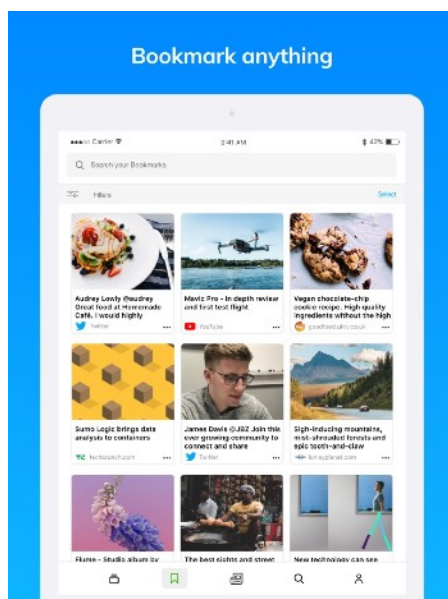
Bookmark anything

Carrier
9:41 AM
42%

Search your Bookmarks

Filters
Select

Audrey Lovly @audrey Great food at Homemade Café, I would highly
Twitter

Mavic Pro - In depth review and first test flight
YouTube

Vegan chocolate-chip cookie recipe: High quality ingredients without the
goodfoodguide.co.uk

Sumo Logic brings data analysis to containers
techcrunch.com

James Dewis @JDZ Join this ever growing community to connect and share
Twitter

Sigh-inducing mountains, mist-shrouded forests and epic tooth-and-claw
lonelyplanet.com

Flume - Studio album by

The best sights and street

New technology can see